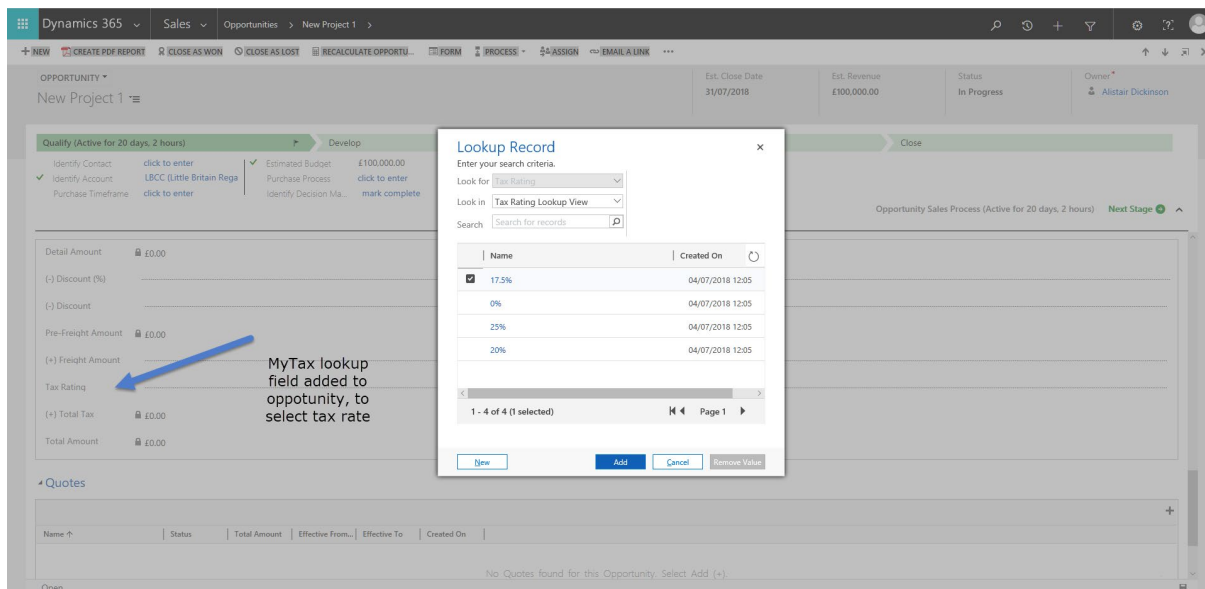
Dynamics 365 Sales Opportunities > New Project 1 >

+ NEW CREATE PDF REPORT CLOSE AS WON CLOSE AS LOST RECALCULATE OPPORTU... FORM PROCESS ASSIGN EMAIL A LINK ...

OPPORTUNITY
New Project 1

Est. Close Date 31/07/2018
Est. Revenue £100,000.00
Status In Progress
Owner* Alistair Dickinson

Qualify (Active for 20 days, 2 hours)
Develop
Close

Identify Contact click to enter
Identify Account LBCC (Little Britain Rega
Purchase Timeframe click to enter
Estimated Budget £100,000.00
Purchase Process click to enter
Identify Decision Ma... mark complete

Opportunity Sales Process (Active for 20 days, 2 hours) Next Stage

Detail Amount £0.00
(-) Discount (%)
(-) Discount
Pre-Freight Amount £0.00
(+) Freight Amount
Tax Rating
(+) Total Tax £0.00
Total Amount £0.00

MyTax lookup field added to oppotunity, to select tax rate

Quotes

Name ↑ | Status | Total Amount | Effective From... | Effective To | Created On

No Quotes found for this Opportunity. Select Add (+).

Open

Lookup Record
Enter your search criteria.
Look for Tax Rating
Look in Tax Rating Lookup View
Search Search for records

| Name | Created On |
|---|---|
| 17.5% | 04/07/2018 12:05 |
| 0% | 04/07/2018 12:05 |
| 25% | 04/07/2018 12:05 |
| 20% | 04/07/2018 12:05 |

1 - 4 of 4 (1 selected) Page 1

New Add Cancel Remove Value